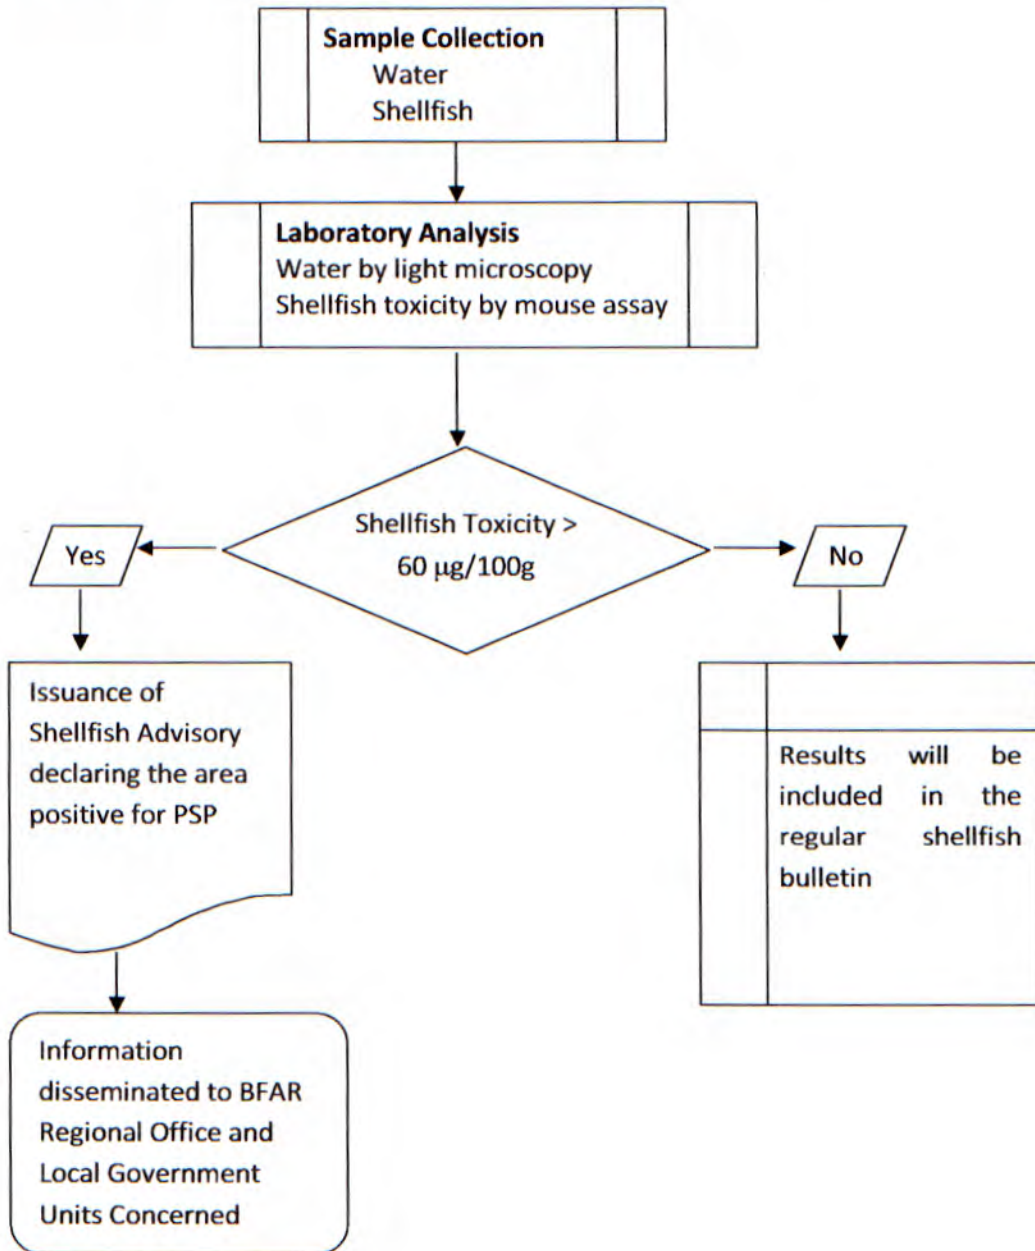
**Sample Collection**
Water
Shellfish

**Laboratory Analysis**
Water by light microscopy
Shellfish toxicity by mouse assay

Shellfish Toxicity > 60 $\mu$g/100g

Yes

No

Issuance of Shellfish Advisory declaring the area positive for PSP

Information disseminated to BFAR Regional Office and Local Government Units Concerned

Results will be included in the regular shellfish bulletin